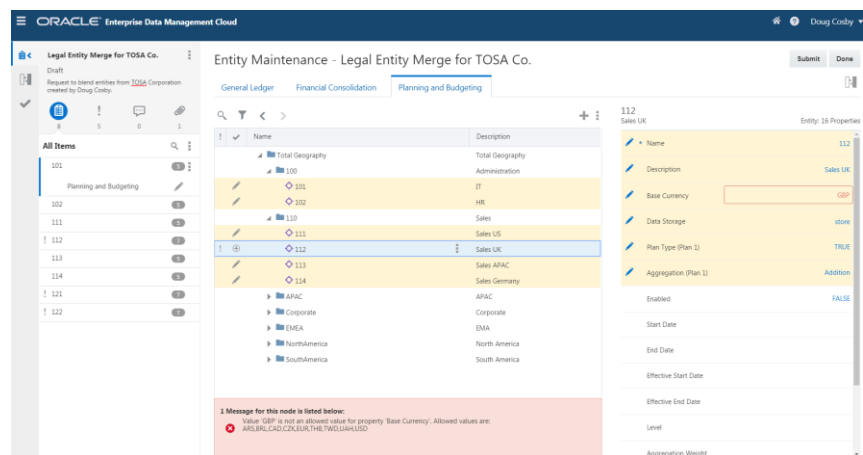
ORACLE Enterprise Data Management Cloud

Doug Cosby

Legal Entity Merge for TOSA Co.

Draft

Request to blend entities from TOSA Corporation created by Doug Cosby.

8 5 0 1

All Items

101 5

Planning and Budgeting

102 5

111 5

112 5

113 5

114 5

121 5

122 5

Entity Maintenance - Legal Entity Merge for TOSA Co.

Submit Done

General Ledger Financial Consolidation Planning and Budgeting

| Name | Description |
|---|---|
| Total Geography | Total Geography |
| 100 | Administration |
| 101 | IT |
| 102 | HR |
| 110 | Sales |
| 111 | Sales US |
| 112 | Sales UK |
| 113 | Sales APAC |
| 114 | Sales Germany |
| APAC | APAC |
| Corporate | Corporate |
| EMEA | EMA |
| NorthAmerica | North America |
| SouthAmerica | South America |

1 Message for this node is listed below:

Value 'GBP' is not an allowed value for property 'Base Currency'. Allowed values are: ARS,BRL,CAD,CZK,EUR,THB,TWD,UAH,USD

112
Sales UK

Entity: 16 Properties

| | |
|---|---|
| * Name | 112 |
| Description | Sales UK |
| Base Currency | GBP |
| Data Storage | store |
| Plan Type (Plan 1) | TRUE |
| Aggregation (Plan 1) | Addition |
| Enabled | FALSE |
| Start Date | |
| End Date | |
| Effective Start Date | |
| Effective End Date | |
| Level | |
| Aggregation Weight | |